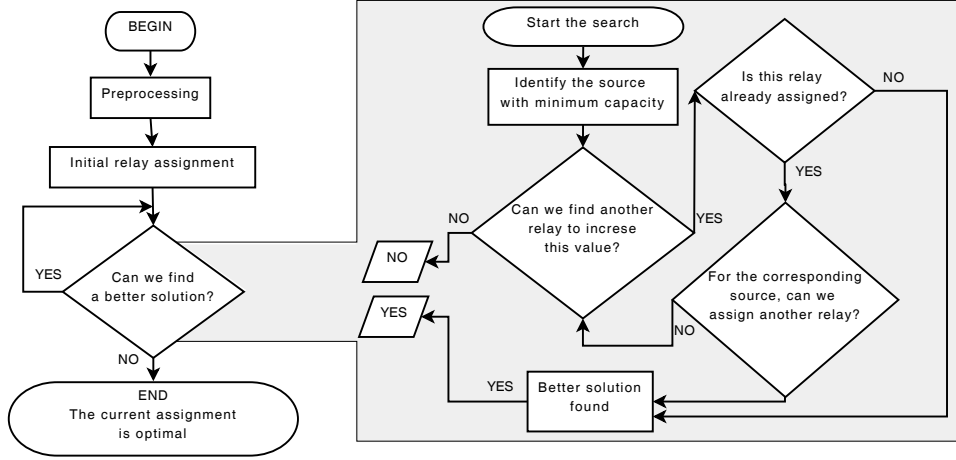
BEGIN

Preprocessing

Initial relay assignment

YES

Can we find a better solution?

NO

END
The current assignment is optimal

Start the search

Identify the source with minimum capacity

Is this relay already assigned?

NO

YES

NO

Can we find another relay to increse this value?

YES

NO

For the corresponding source, can we assign another relay?

YES

NO

YES

Better solution found